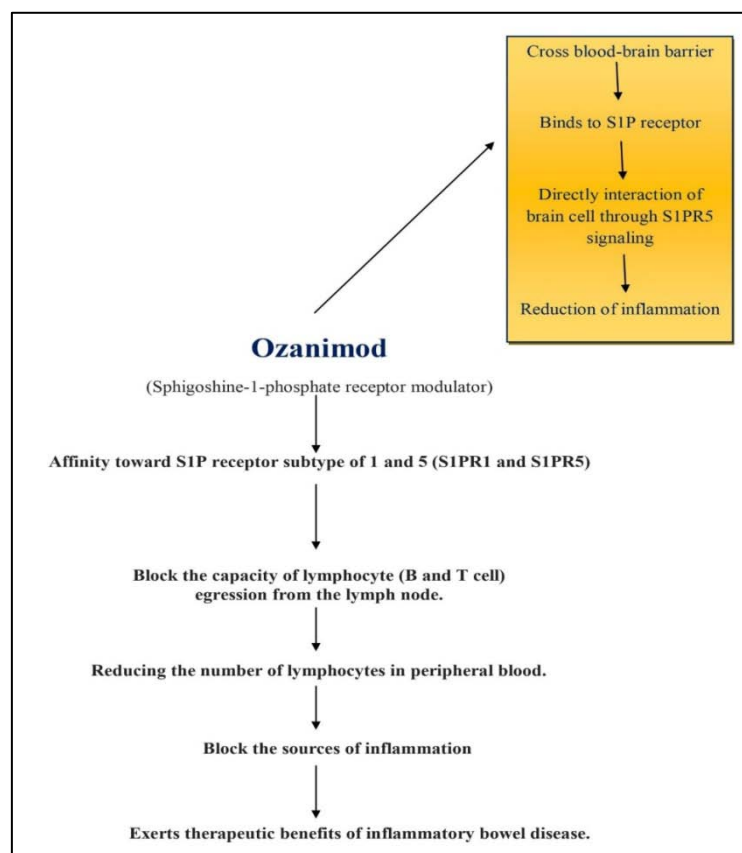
Cross blood-brain barrier

Binds to S1P receptor

Directly interaction of brain cell through S1PR5 signaling

Reduction of inflammation

Ozanimod

(Sphigoshine-1-phosphate receptor modulator)

Affinity toward S1P receptor subtype of 1 and 5 (S1PR1 and S1PR5)

Block the capacity of lymphocyte (B and T cell) egression from the lymph node.

Reducing the number of lymphocytes in peripheral blood.

Block the sources of inflammation

Exerts therapeutic benefits of inflammatory bowel disease.